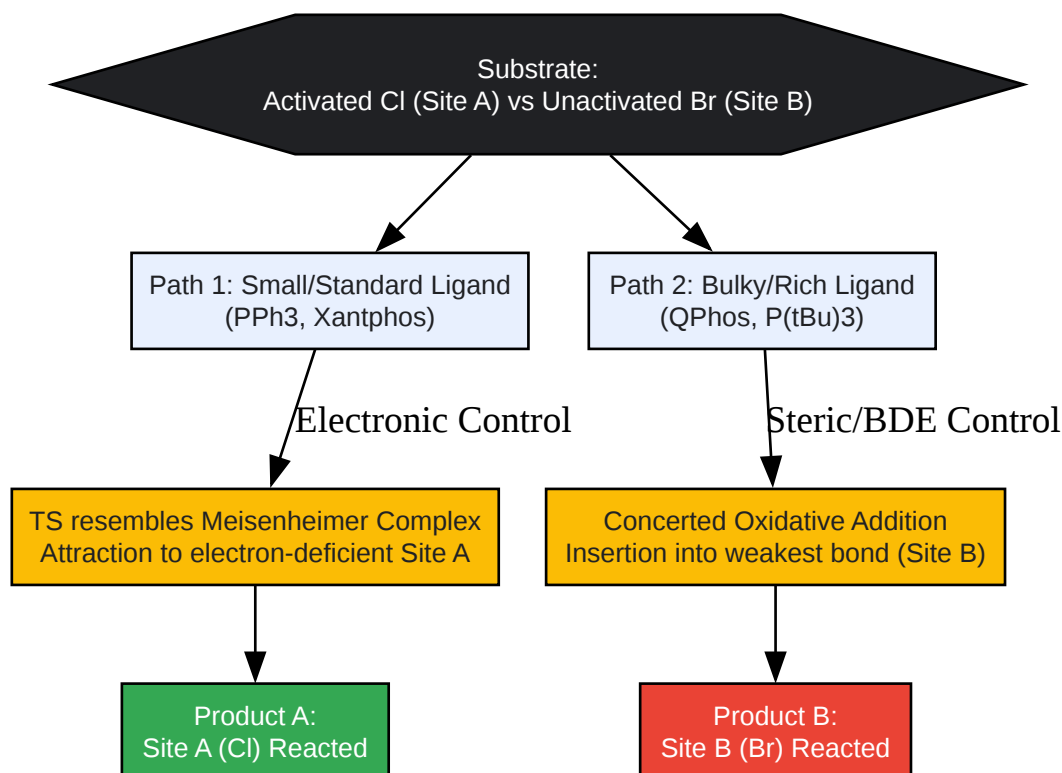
Substrate:
Activated Cl (Site A) vs Unactivated Br (Site B)

Path 1: Small/Standard Ligand
(PPh3, Xantphos)

Path 2: Bulky/Rich Ligand
(QPhos, P(tBu)3)

Electronic Control

Steric/BDE Control

TS resembles Meisenheimer Complex
Attraction to electron-deficient Site A

Concerted Oxidative Addition
Insertion into weakest bond (Site B)

Product A:
Site A (Cl) Reacted

Product B:
Site B (Br) Reacted